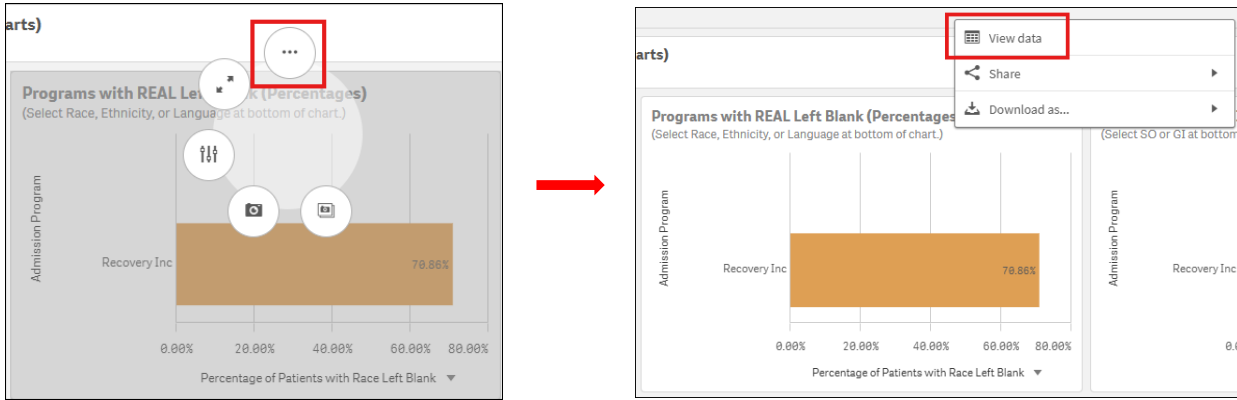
arts)

Programs with REAL Left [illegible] (Percentages)
(Select Race, Ethnicity, or Langu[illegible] at bottom of chart.)

Admission Program

Recovery Inc

70.86%

0.00%
20.00%
40.00%
60.00%
80.00%

Percentage of Patients with Race Left Blank

View data
Share
Download as...

arts)

Programs with REAL Left Blank (Percentages
(Select Race, Ethnicity, or Language at bottom of chart.)

Admission Program

Recovery Inc

70.86%

0.00%
20.00%
40.00%
60.00%
80.00%

Percentage of Patients with Race Left Blank

(Select SO or GI at bottom

Admission Program

Recovery Inc

0.